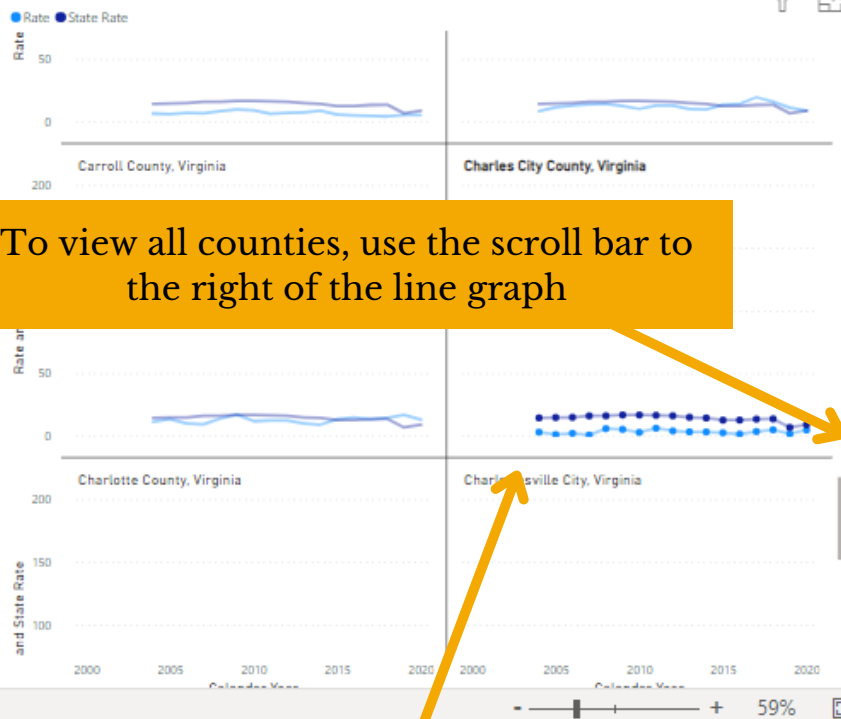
Rate State Rate

Rate

50

0

Carroll County, Virginia

Charles City County, Virginia

200

To view all counties, use the scroll bar to the right of the line graph

Rate ar

50

0

Charlotte County, Virginia

Charl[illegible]sville City, Virginia

200

150

100

and State Rate

2000 2005 2010 2015 2020

Calendar Year

2000 2005 2010 2015 2020

Calendar Year

- + 59%